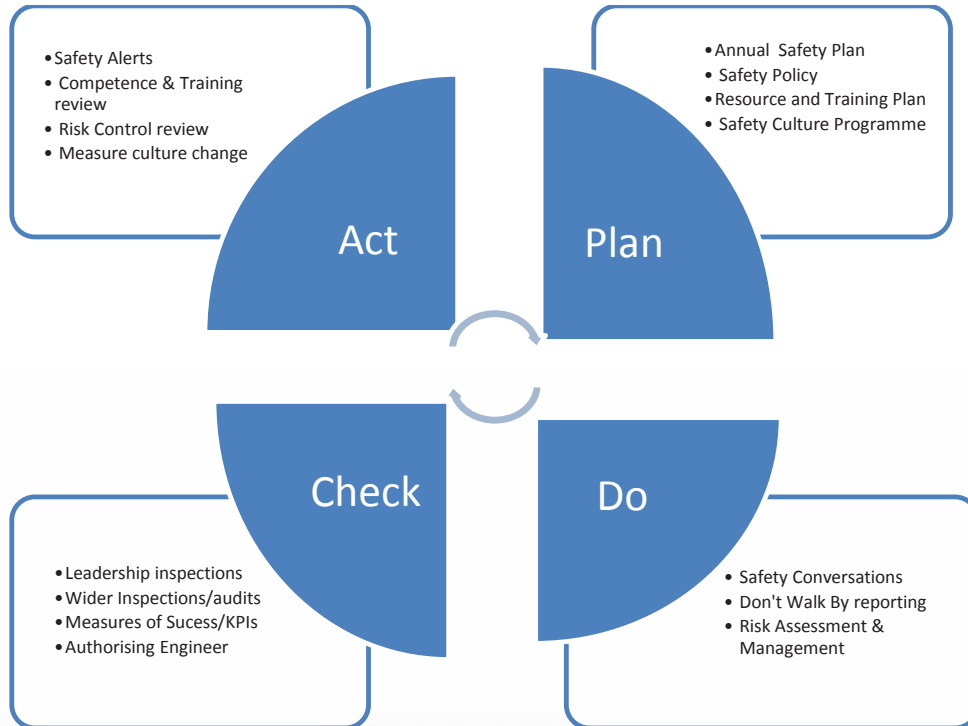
- Safety Alerts
- Competence & Training review
- Risk Control review
- Measure culture change

- Annual Safety Plan
- Safety Policy
- Resource and Training Plan
- Safety Culture Programme

Act

Plan

Check

Do

- Leadership inspections
- Wider Inspections/audits
- Measures of Sucess/KPIs
- Authorising Engineer

- Safety Conversations
- Don't Walk By reporting
- Risk Assessment & Management